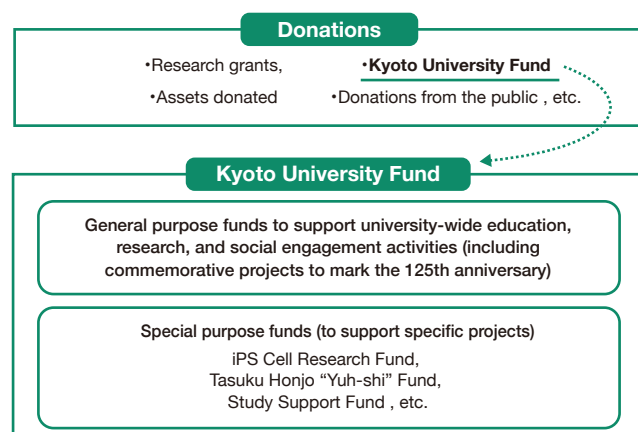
Donations

•Research grants,

•Kyoto University Fund

•Assets donated

•Donations from the public , etc.

Kyoto University Fund

General purpose funds to support university-wide education, research, and social engagement activities (including commemorative projects to mark the 125th anniversary)

Special purpose funds (to support specific projects)

iPS Cell Research Fund,
Tasuku Honjo “Yuh-shi” Fund,
Study Support Fund , etc.